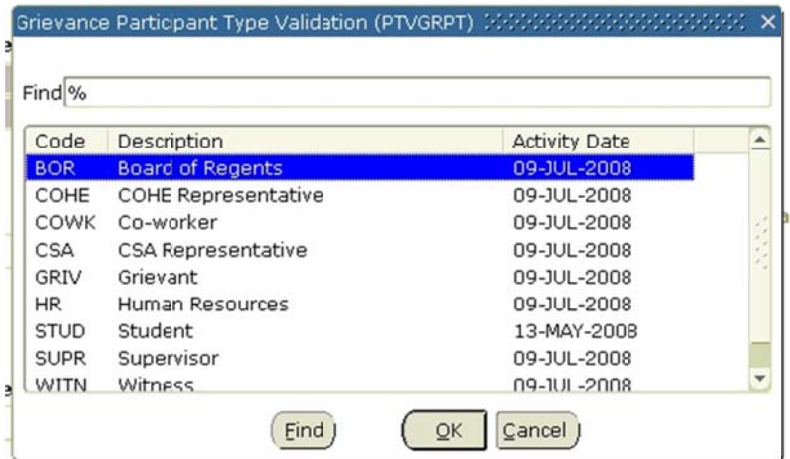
Grievance Particpant Type Validation (PTVGRPT)

Find %

| Code | Description | Activity Date |
|---|---|---|
| BOR | Board of Regents | 09-JUL-2008 |
| COHE | COHE Representative | 09-JUL-2008 |
| COWK | Co-worker | 09-JUL-2008 |
| CSA | CSA Representative | 09-JUL-2008 |
| GRIV | Grievant | 09-JUL-2008 |
| HR | Human Resources | 09-JUL-2008 |
| STUD | Student | 13-MAY-2008 |
| SUPR | Supervisor | 09-JUL-2008 |
| WITN | Witness | 09-JUL-2008 |

Find OK Cancel